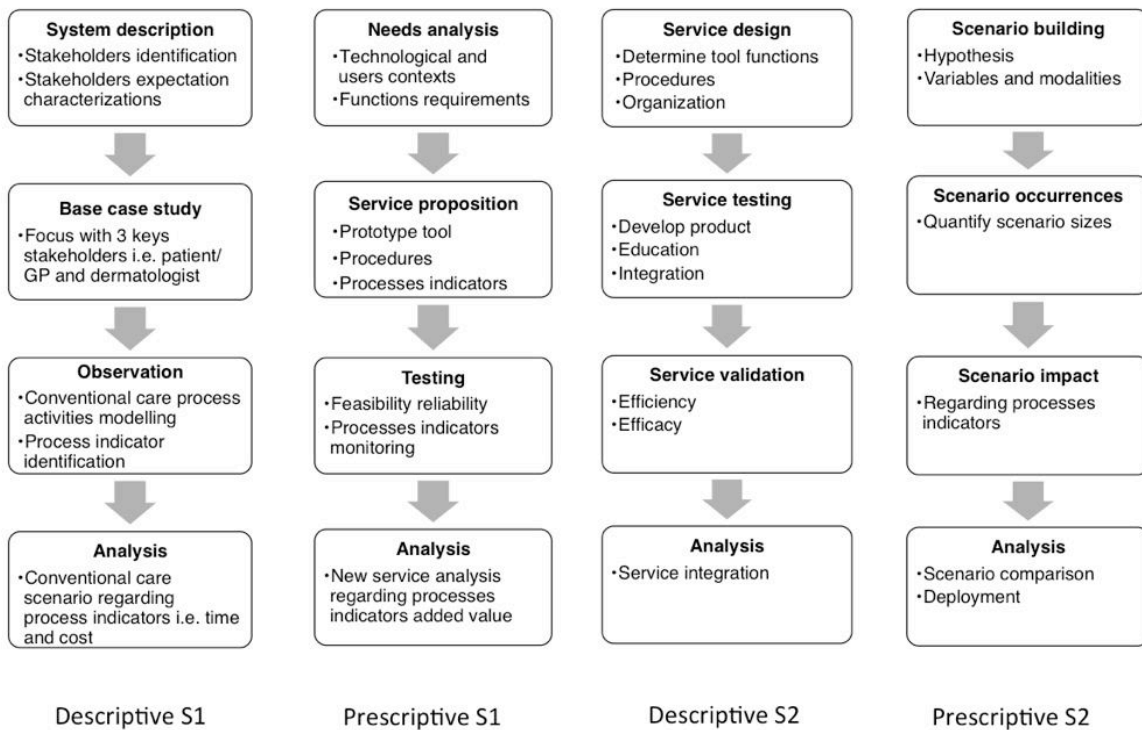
System description
•Stakeholders identification
•Stakeholders expectation characterizations

Base case study
•Focus with 3 keys stakeholders i.e. patient/ GP and dermatologist

Observation
•Conventional care process activities modelling
•Process indicator identification

Analysis
•Conventional care scenario regarding process indicators i.e. time and cost

Descriptive S1

Needs analysis
•Technological and users contexts
•Functions requirements

Service proposition
•Prototype tool
•Procedures
•Processes indicators

Testing
•Feasibility reliability
•Processes indicators monitoring

Analysis
•New service analysis regarding processes indicators added value

Prescriptive S1

Service design
•Determine tool functions
•Procedures
•Organization

Service testing
•Develop product
•Education
•Integration

Service validation
•Efficiency
•Efficacy

Analysis
•Service integration

Descriptive S2

Scenario building
•Hypothesis
•Variables and modalities

Scenario occurrences
•Quantify scenario sizes

Scenario impact
•Regarding processes indicators

Analysis
•Scenario comparison
•Deployment

Prescriptive S2